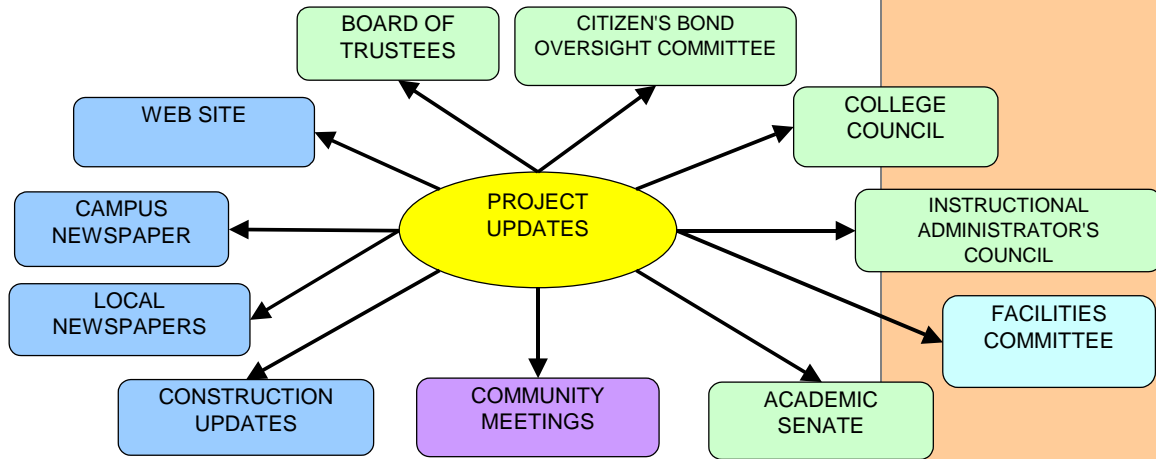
BOARD OF TRUSTEES

CITIZEN'S BOND OVERSIGHT COMMITTEE

WEB SITE

COLLEGE COUNCIL

CAMPUS NEWSPAPER

PROJECT UPDATES

INSTRUCTIONAL ADMINISTRATOR'S COUNCIL

LOCAL NEWSPAPERS

FACILITIES COMMITTEE

CONSTRUCTION UPDATES

COMMUNITY MEETINGS

ACADEMIC SENATE